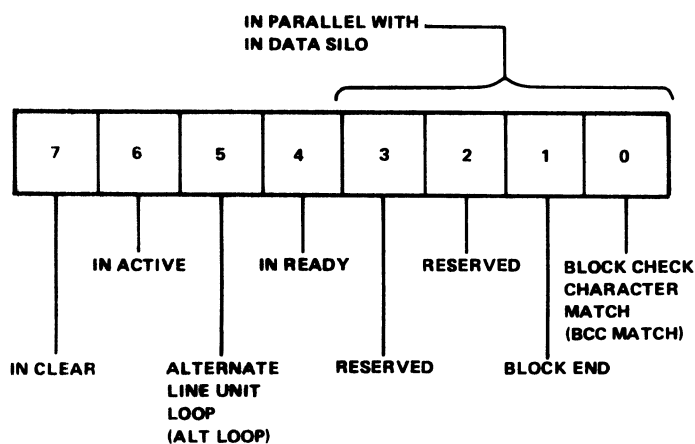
IN PARALLEL WITH
IN DATA SILO

| 7 | 6 | 5 | 4 | 3 | 2 | 1 | 0 |
|---|---|---|---|---|---|---|---|

IN ACTIVE

IN READY

RESERVED

BLOCK CHECK CHARACTER MATCH (BCC MATCH)

IN CLEAR

ALTERNATE LINE UNIT LOOP (ALT LOOP)

RESERVED

BLOCK END